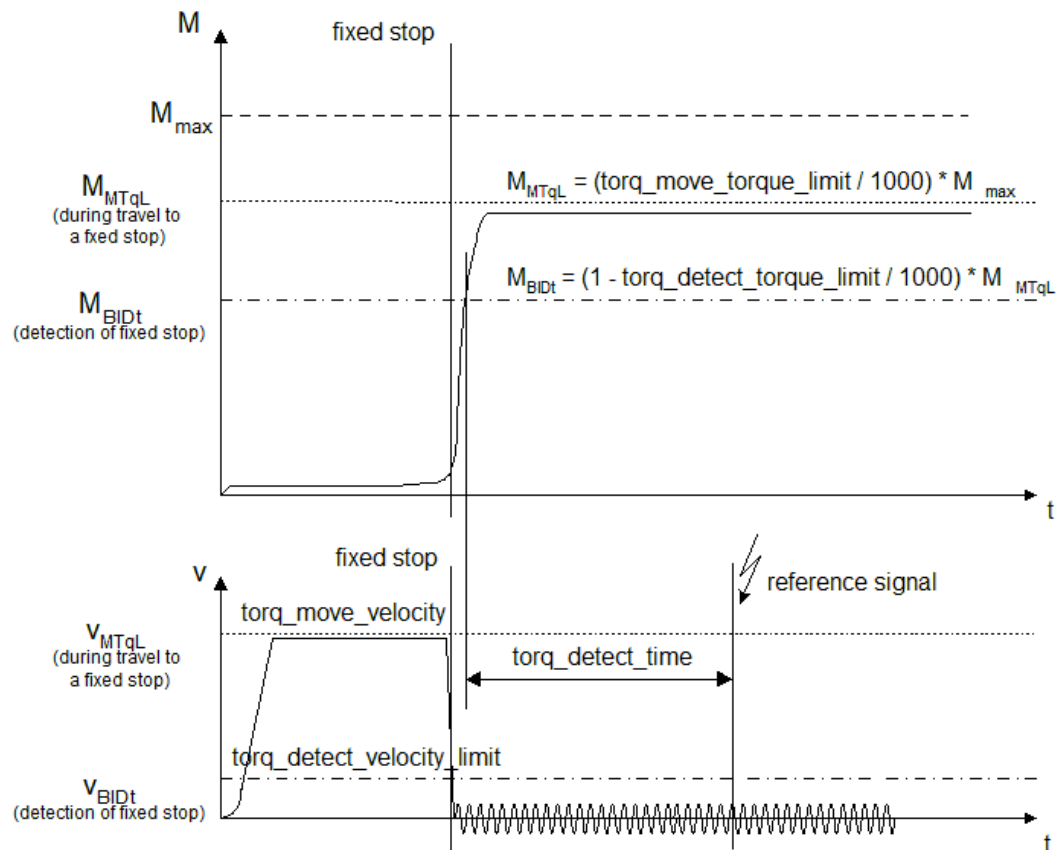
M

fixed stop

$M_{max}$

$M_{MTqL}$
(during travel to a fixed stop)

$M_{MTqL}$ = (torq_move_torque_limit / 1000) * $M_{max}$

$M_{BlDt}$
(detection of fixed stop)

$M_{BlDt}$ = (1 - torq_detect_torque_limit / 1000) * $M_{MTqL}$

t

fixed stop

v

reference signal

torq_move_velocity

$v_{MTqL}$
(during travel to a fixed stop)

torq_detect_time

torq_detect_velocity_limit

$v_{BlDt}$
(detection of fixed stop)

t